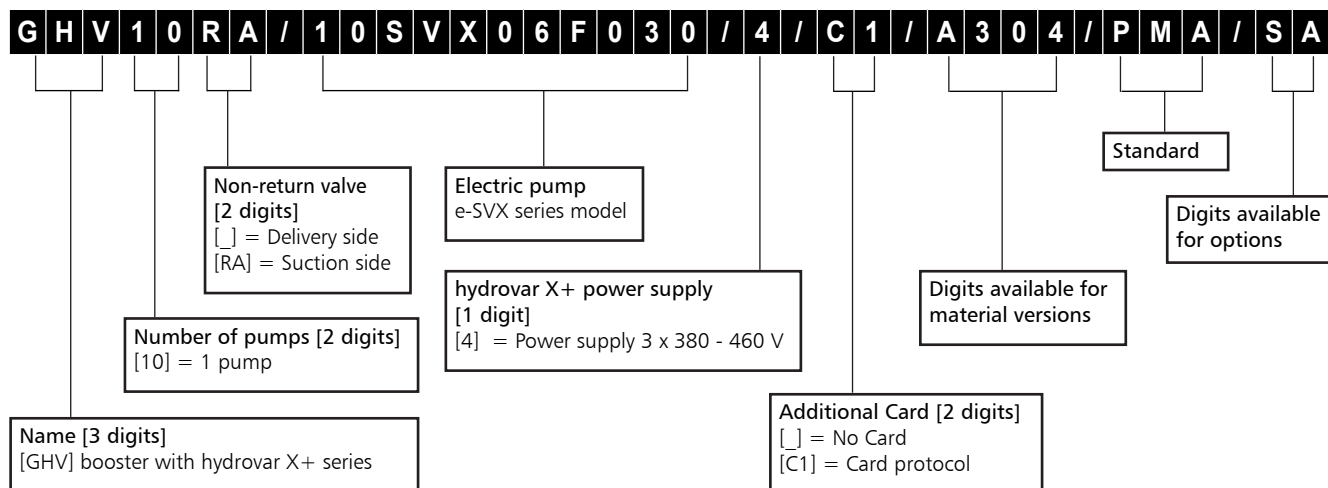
G H V 1 0 R A / 1 0 S V X 0 6 F 0 3 0 / 4 / C 1 / A 3 0 4 / P M A / S A

Standard

Non-return valve [2 digits]
[_] = Delivery side
[RA] = Suction side

Electric pump
e-SVX series model

Digits available for options

hydrovar X+ power supply [1 digit]
[4] = Power supply 3 x 380 - 460 V

Digits available for material versions

Number of pumps [2 digits]
[10] = 1 pump

Additional Card [2 digits]
[_] = No Card
[C1] = Card protocol

Name [3 digits]
[GHV] booster with hydrovar X+ series